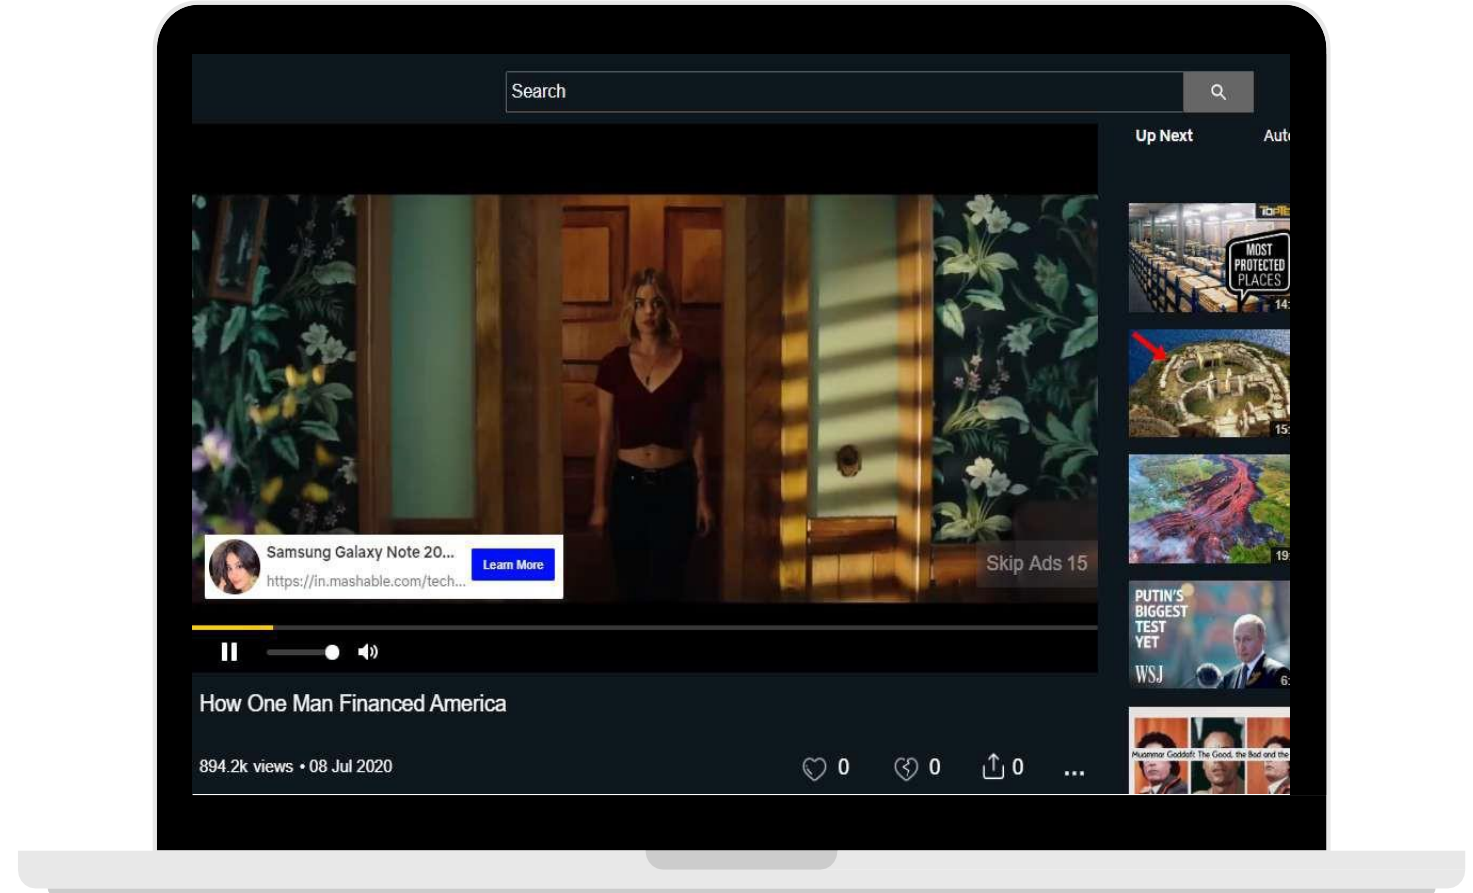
Search

Up Next

Aut

Samsung Galaxy Note 20...
https://in.mashable.com/tech...
Learn More

Skip Ads 15

How One Man Financed America

894.2k views • 08 Jul 2020

0 0 0 ...

MOST PROTECTED PLACES
14

15

19

PUTIN'S BIGGEST TEST YET
WSJ
6

Muammar Gaddafi: The Good, the Bad and the